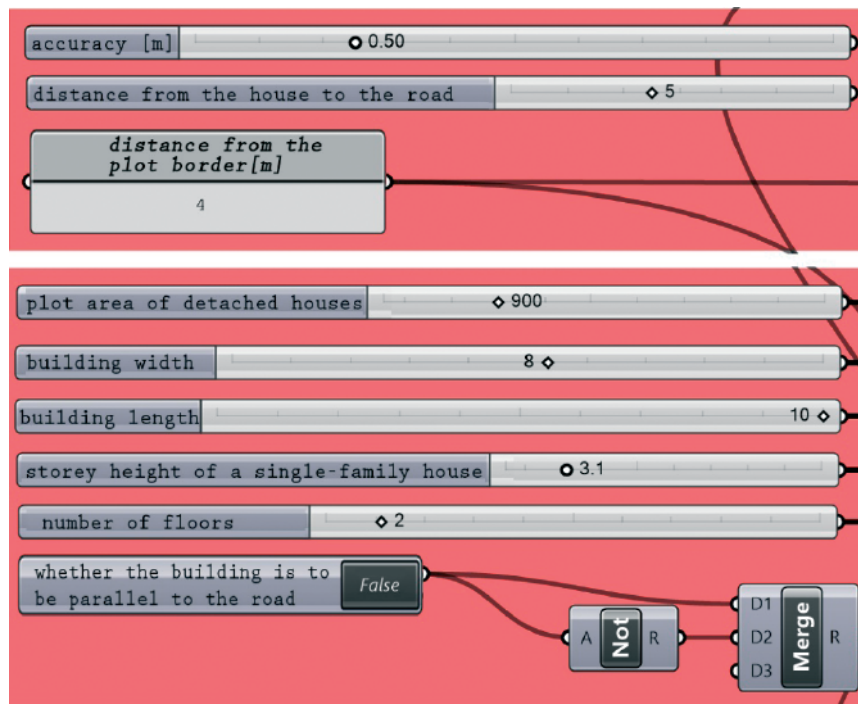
accuracy [m] 0.50

distance from the house to the road 5

distance from the plot border[m]

4

plot area of detached houses 900

building width 8

building length 10

storey height of a single-family house 3.1

number of floors 2

whether the building is to be parallel to the road False

A Not R

D1 D2 D3 Merge R